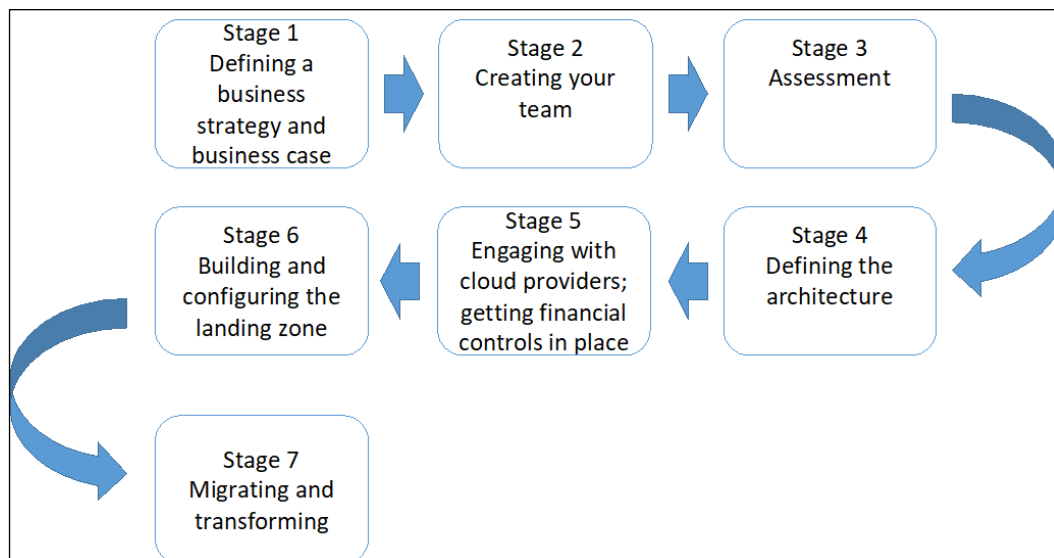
Stage 1
Defining a business strategy and business case

Stage 2
Creating your team

Stage 3
Assessment

Stage 4
Defining the architecture

Stage 5
Engaging with cloud providers; getting financial controls in place

Stage 6
Building and configuring the landing zone

Stage 7
Migrating and transforming